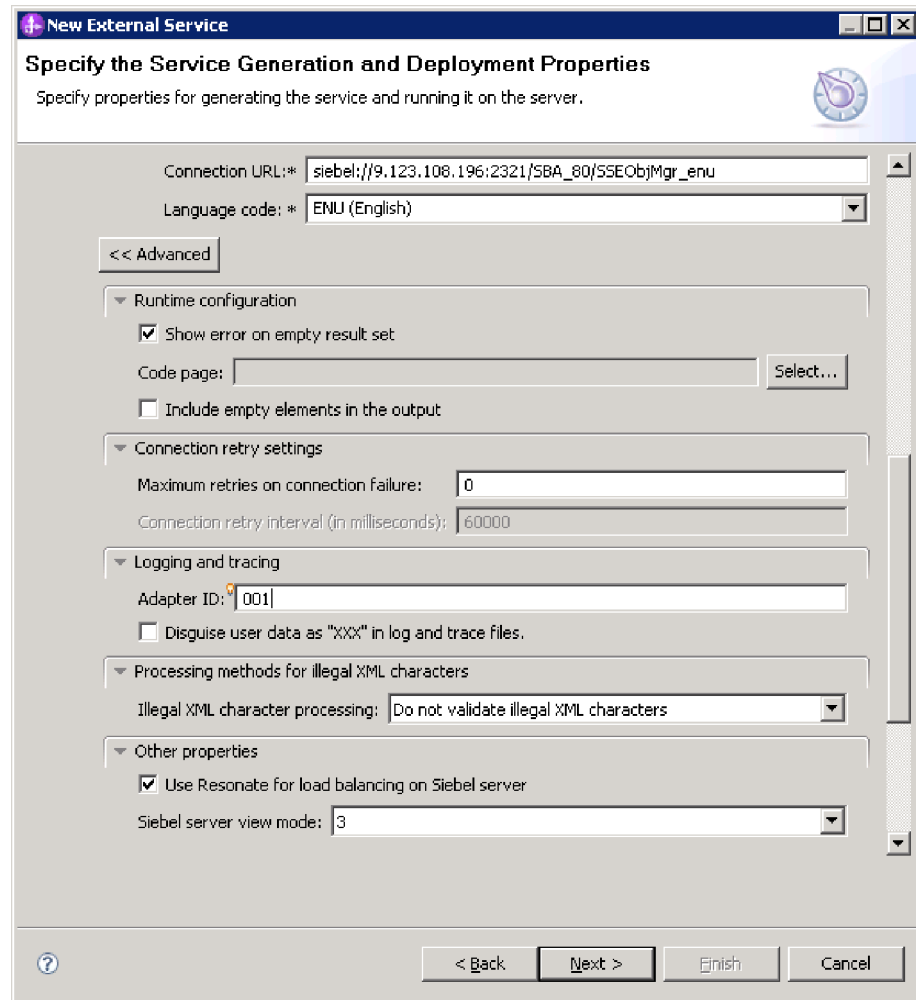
New External Service

Specify the Service Generation and Deployment Properties

Specify properties for generating the service and running it on the server.

Connection URL:* siebel://9.123.108.196:2321/SBA_80/SSEObjMgr_enu

Language code: * ENU (English)

<< Advanced

Runtime configuration

Show error on empty result set

Code page:

Select...

Include empty elements in the output

Connection retry settings

Maximum retries on connection failure: 0

Connection retry interval (in milliseconds): 60000

Logging and tracing

Adapter ID: 001

Disguise user data as "XXX" in log and trace files.

Processing methods for illegal XML characters

Illegal XML character processing: Do not validate illegal XML characters

Other properties

Use Resonate for load balancing on Siebel server

Siebel server view mode: 3

< Back

Next >

Finish

Cancel